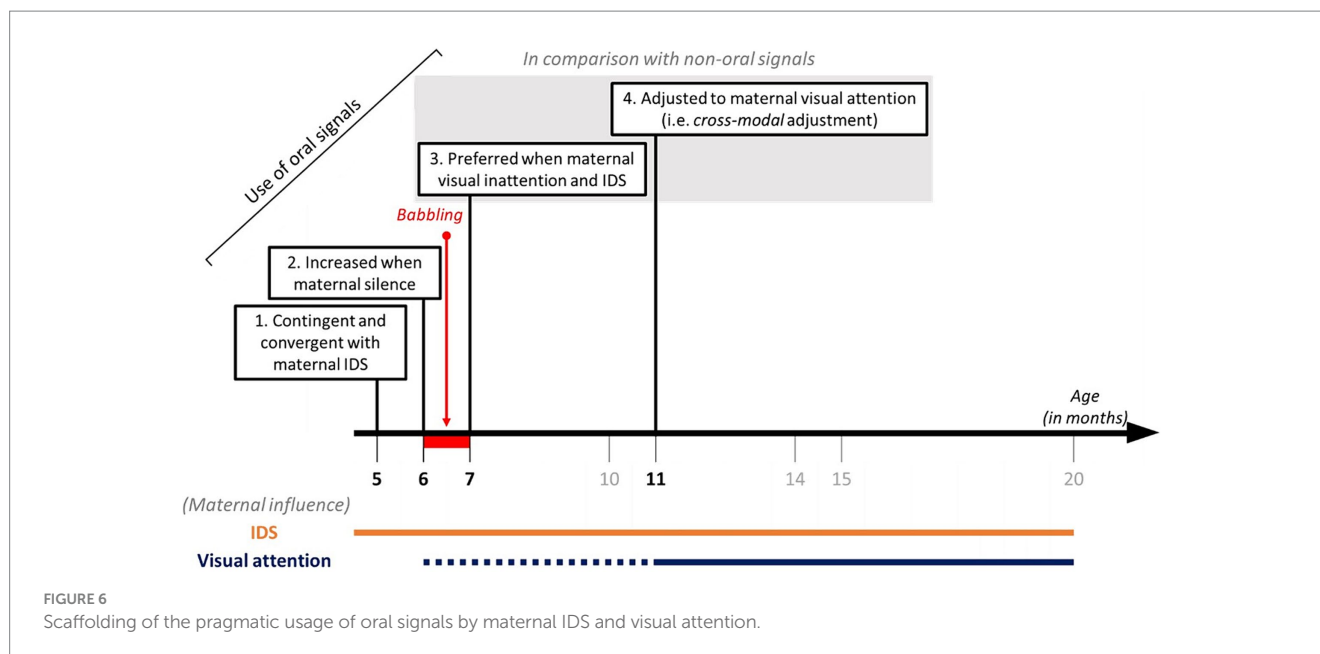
In comparison with non-oral signals

Use of oral signals

4. Adjusted to maternal visual attention (i.e. *cross-modal* adjustment)

3. Preferred when maternal visual inattention and IDS

Babbling

2. Increased when maternal silence

1. Contingent and convergent with maternal IDS

Age (in months)

5 6 7 10 11 14 15 20

(Maternal influence)

IDS

Visual attention

FIGURE 6

Scaffolding of the pragmatic usage of oral signals by maternal IDS and visual attention.